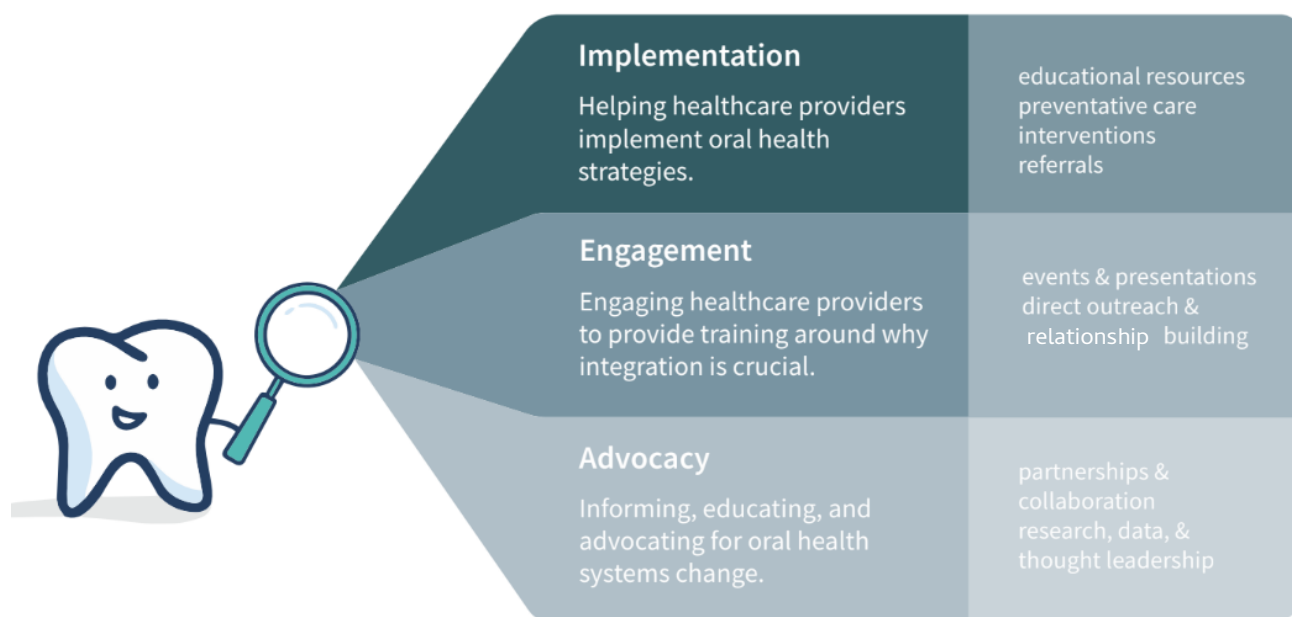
Implementation

Helping healthcare providers implement oral health strategies.

educational resources
preventative care
interventions
referrals

Engagement

Engaging healthcare providers to provide training around why integration is crucial.

events & presentations
direct outreach & relationship building

Advocacy

Informing, educating, and advocating for oral health systems change.

partnerships & collaboration
research, data, & thought leadership